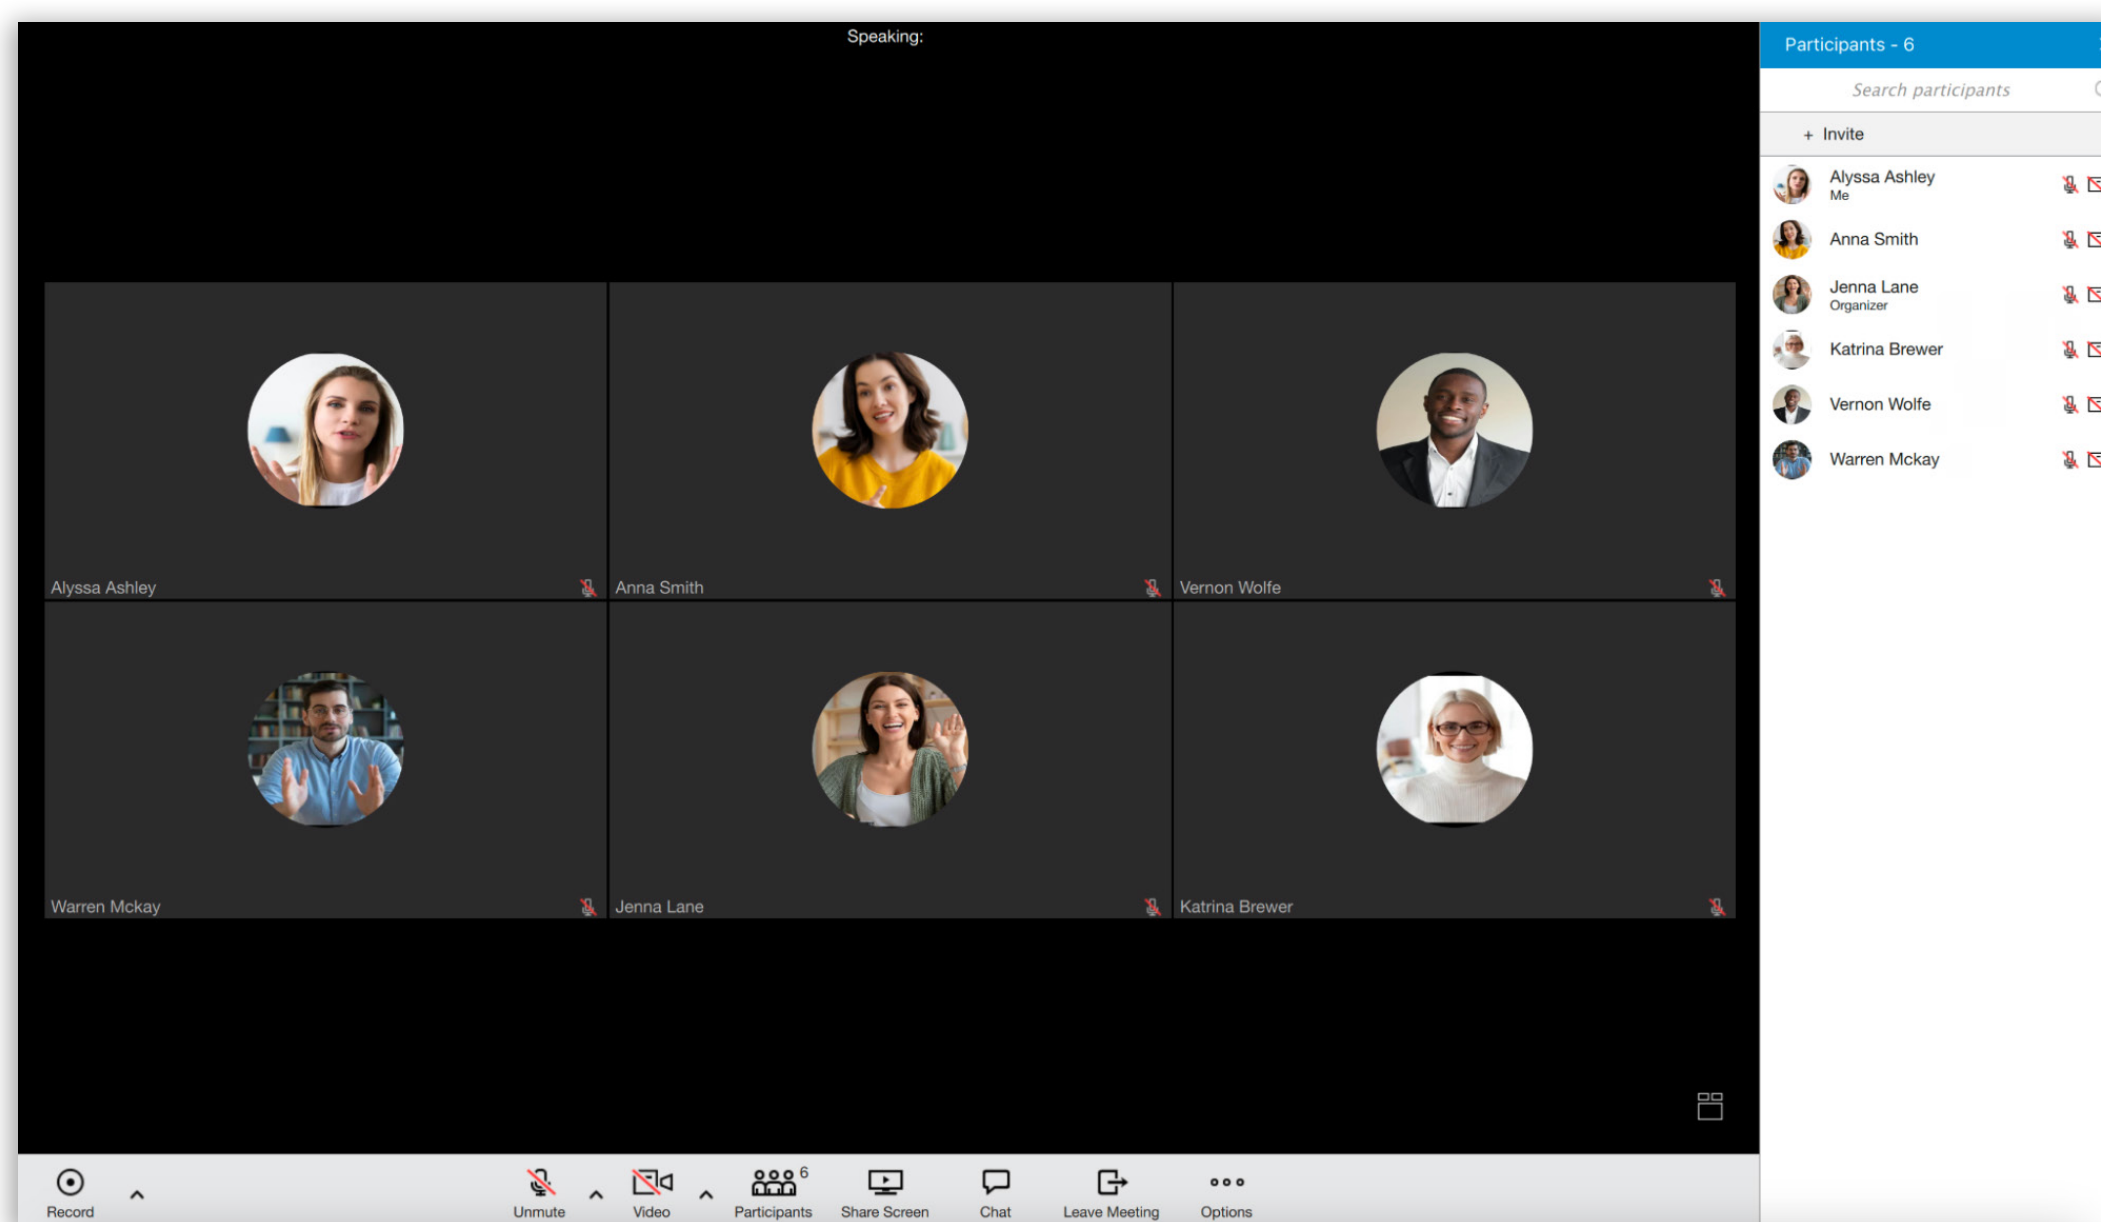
Speaking:

Alyssa Ashley

Anna Smith

Vernon Wolfe

Warren Mckay

Jenna Lane

Katrina Brewer

Participants - 6

Search participants

+ Invite

Alyssa Ashley
Me

Anna Smith

Jenna Lane
Organizer

Katrina Brewer

Vernon Wolfe

Warren Mckay

Record

Unmute

Video

6
Participants

Share Screen

Chat

Leave Meeting

Options